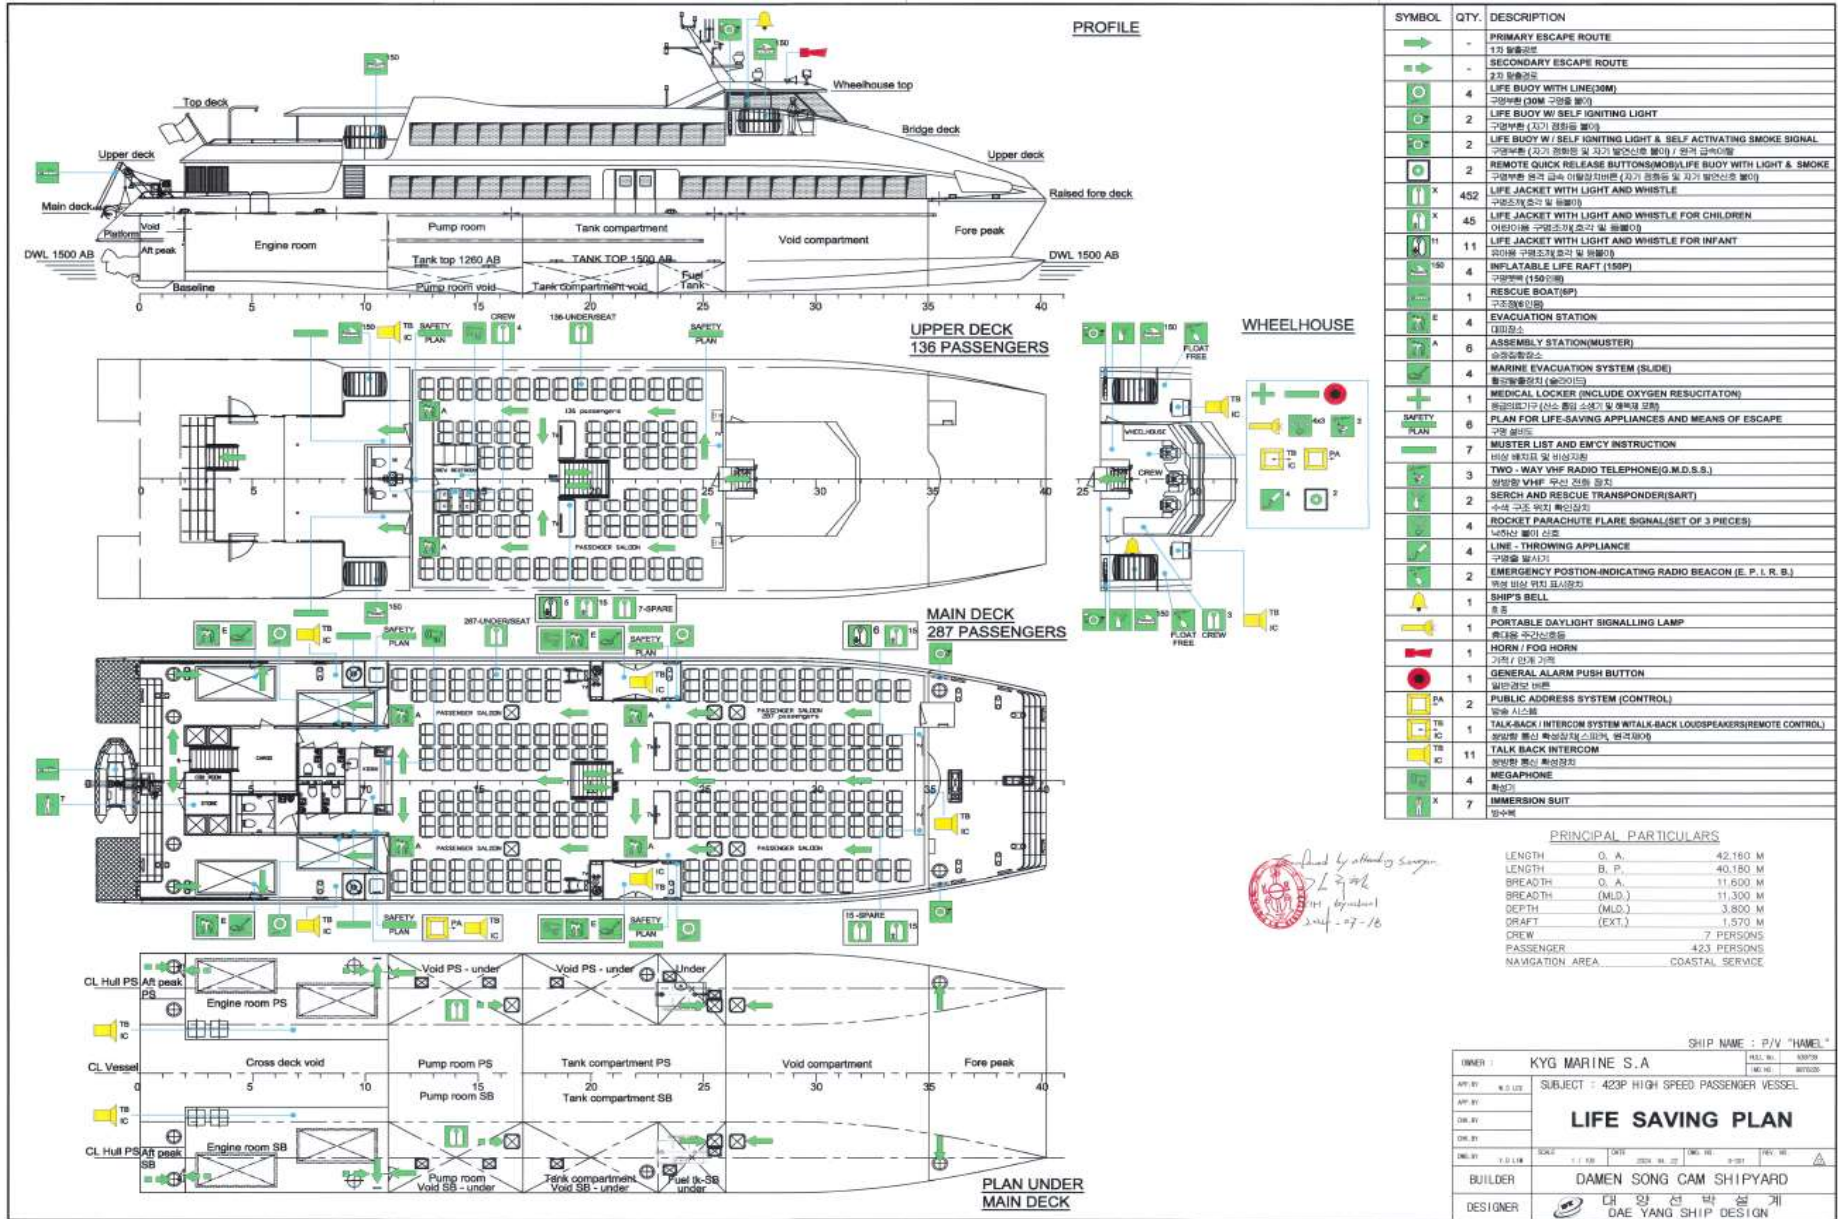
PROFILE

Top deck
Upper deck
Main deck
Wheelhouse top
Bridge deck
Upper deck
Raised fore deck
Void
Platform
Aft peak
Engine room
Pump room
Tank compartment
Void compartment
Fore peak
DWL 1500 AB
DWL 1500 AB
Tank top 1260 AB
TANK TOP 1500 AB
Fuel Tank
Baseline
Pump room void
Tank compartment void
0 5 10 15 20 25 30 35 40

UPPER DECK
136 PASSENGERS

136-UNDER/SEAT
SAFETY PLAN
CREW
136 passengers
PASSENGER SALOON
7-SPARE

WHEELHOUSE
FLOAT FREE
WHEELHOUSE
CREW
FLOAT FREE
CREW

MAIN DECK
287 PASSENGERS

287-UNDER/SEAT
SAFETY PLAN
PASSENGER SALOON
PASSENGER SALOON 287 passengers
15-SPARE

CL Hull PS
Aft peak PS
Engine room PS
Void PS - under
Void PS - under
Under
CL Vessel
Cross deck void
Pump room PS
Tank compartment PS
Void compartment
Fore peak
Pump room SB
Tank compartment SB
CL Hull PS
Aft peak SB
Engine room SB
Pump room Void SB - under
Tank compartment Void SB - under
Fuel tk-SB under

PLAN UNDER
MAIN DECK

| SYMBOL | QTY. | DESCRIPTION |
|---|---|---|
| | - | PRIMARY ESCAPE ROUTE 1차 탈출경로 |
| | - | SECONDARY ESCAPE ROUTE 2차 탈출경로 |
| | 4 | LIFE BUOY WITH LINE(30M) 구명부환 (30M 구명줄 붙이) |
| | 2 | LIFE BUOY W/ SELF IGNITING LIGHT 구명부환 (자기 점화등 붙이) |
| | 2 | LIFE BUOY W/ SELF IGNITING LIGHT & SELF ACTIVATING SMOKE SIGNAL 구명부환 (자기 점화등 및 자기 발연신호 붙이) / 원격 급속이탈 |
| | 2 | REMOTE QUICK RELEASE BUTTONS(MOB)LIFE BUOY WITH LIGHT & SMOKE 구명부환 원격 급속 이탈장치버튼 (자기 점화등 및 자기 발연신호 붙이) |
| X | 452 | LIFE JACKET WITH LIGHT AND WHISTLE 구명조끼(호각 및 등붙이) |
| X | 45 | LIFE JACKET WITH LIGHT AND WHISTLE FOR CHILDREN 어린이용 구명조끼(호각 및 등붙이) |
| 11 | 11 | LIFE JACKET WITH LIGHT AND WHISTLE FOR INFANT 유아용 구명조끼(호각 및 등붙이) |
| 150 | 4 | INFLATABLE LIFE RAFT (150P) 구명뗏목 (150인용) |
| | 1 | RESCUE BOAT(6P) 구조정(6인용) |
| E | 4 | EVACUATION STATION 대피장소 |
| A | 6 | ASSEMBLY STATION(MUSTER) 승정집합장소 |
| | 4 | MARINE EVACUATION SYSTEM (SLIDE) 해상탈출장치 (슬라이드) |
| | 1 | MEDICAL LOCKER (INCLUDE OXYGEN RESUCITATON) 응급의료기구(산소 흡입 소생기 및 해독제 포함) |
| SAFETY PLAN | 6 | PLAN FOR LIFE-SAVING APPLIANCES AND MEANS OF ESCAPE 구명 설비도 |
| | 7 | MUSTER LIST AND EM'CY INSTRUCTION 비상 배치표 및 비상지침 |
| | 3 | TWO - WAY VHF RADIO TELEPHONE(G.M.D.S.S.) 쌍방향 VHF 무선 전화 장치 |
| | 2 | SERCH AND RESCUE TRANSPONDER(SART) 수색 구조 위치 확인장치 |
| | 4 | ROCKET PARACHUTE FLARE SIGNAL(SET OF 3 PIECES) 낙하산 붙이 신호 |
| | 4 | LINE - THROWING APPLIANCE 구명줄 발사기 |
| | 2 | EMERGENCY POSTION-INDICATING RADIO BEACON (E. P. I. R. B.) 위성 비상 위치 표시장치 |
| | 1 | SHIP'S BELL 호종 |
| | 1 | PORTABLE DAYLIGHT SIGNALLING LAMP 휴대용 주간신호등 |
| | 1 | HORN / FOG HORN 기적 / 안개 기적 |
| | 1 | GENERAL ALARM PUSH BUTTON 일반경보 버튼 |
| PA | 2 | PUBLIC ADDRESS SYSTEM (CONTROL) 방송 시스템 |
| TB IC | 1 | TALK-BACK / INTERCOM SYSTEM W/TALK-BACK LOUDSPEAKERS(REMOTE CONTROL) 쌍방향 통신 확성장치(스피커, 원격제어) |
| TB IC | 11 | TALK BACK INTERCOM 쌍방향 통신 확성장치 |
| | 4 | MEGAPHONE 확성기 |
| X | 7 | IMMERSION SUIT 방수복 |

PRINCIPAL PARTICULARS
| | | |
|---|---|---|
| LENGTH | O. A. | 42.160 M |
| LENGTH | B. P. | 40.180 M |
| BREADTH | O. A. | 11.600 M |
| BREADTH | (MLD.) | 11.300 M |
| DEPTH | (MLD.) | 3.800 M |
| DRAFT | (EXT.) | 1.570 M |
| CREW | | 7 PERSONS |
| PASSENGER | | 423 PERSONS |
| NAVIGATION AREA | | COASTAL SERVICE |

Checked by attending Surveyor
2024 - 07 - 18

SHIP NAME : P/V "HAMEL"
OWNER : KYG MARINE S.A
SUBJECT : 423P HIGH SPEED PASSENGER VESSEL
LIFE SAVING PLAN
BUILDER DAMEN SONG CAM SHIPYARD
DESIGNER 대 양 선 박 설 계 DAE YANG SHIP DESIGN